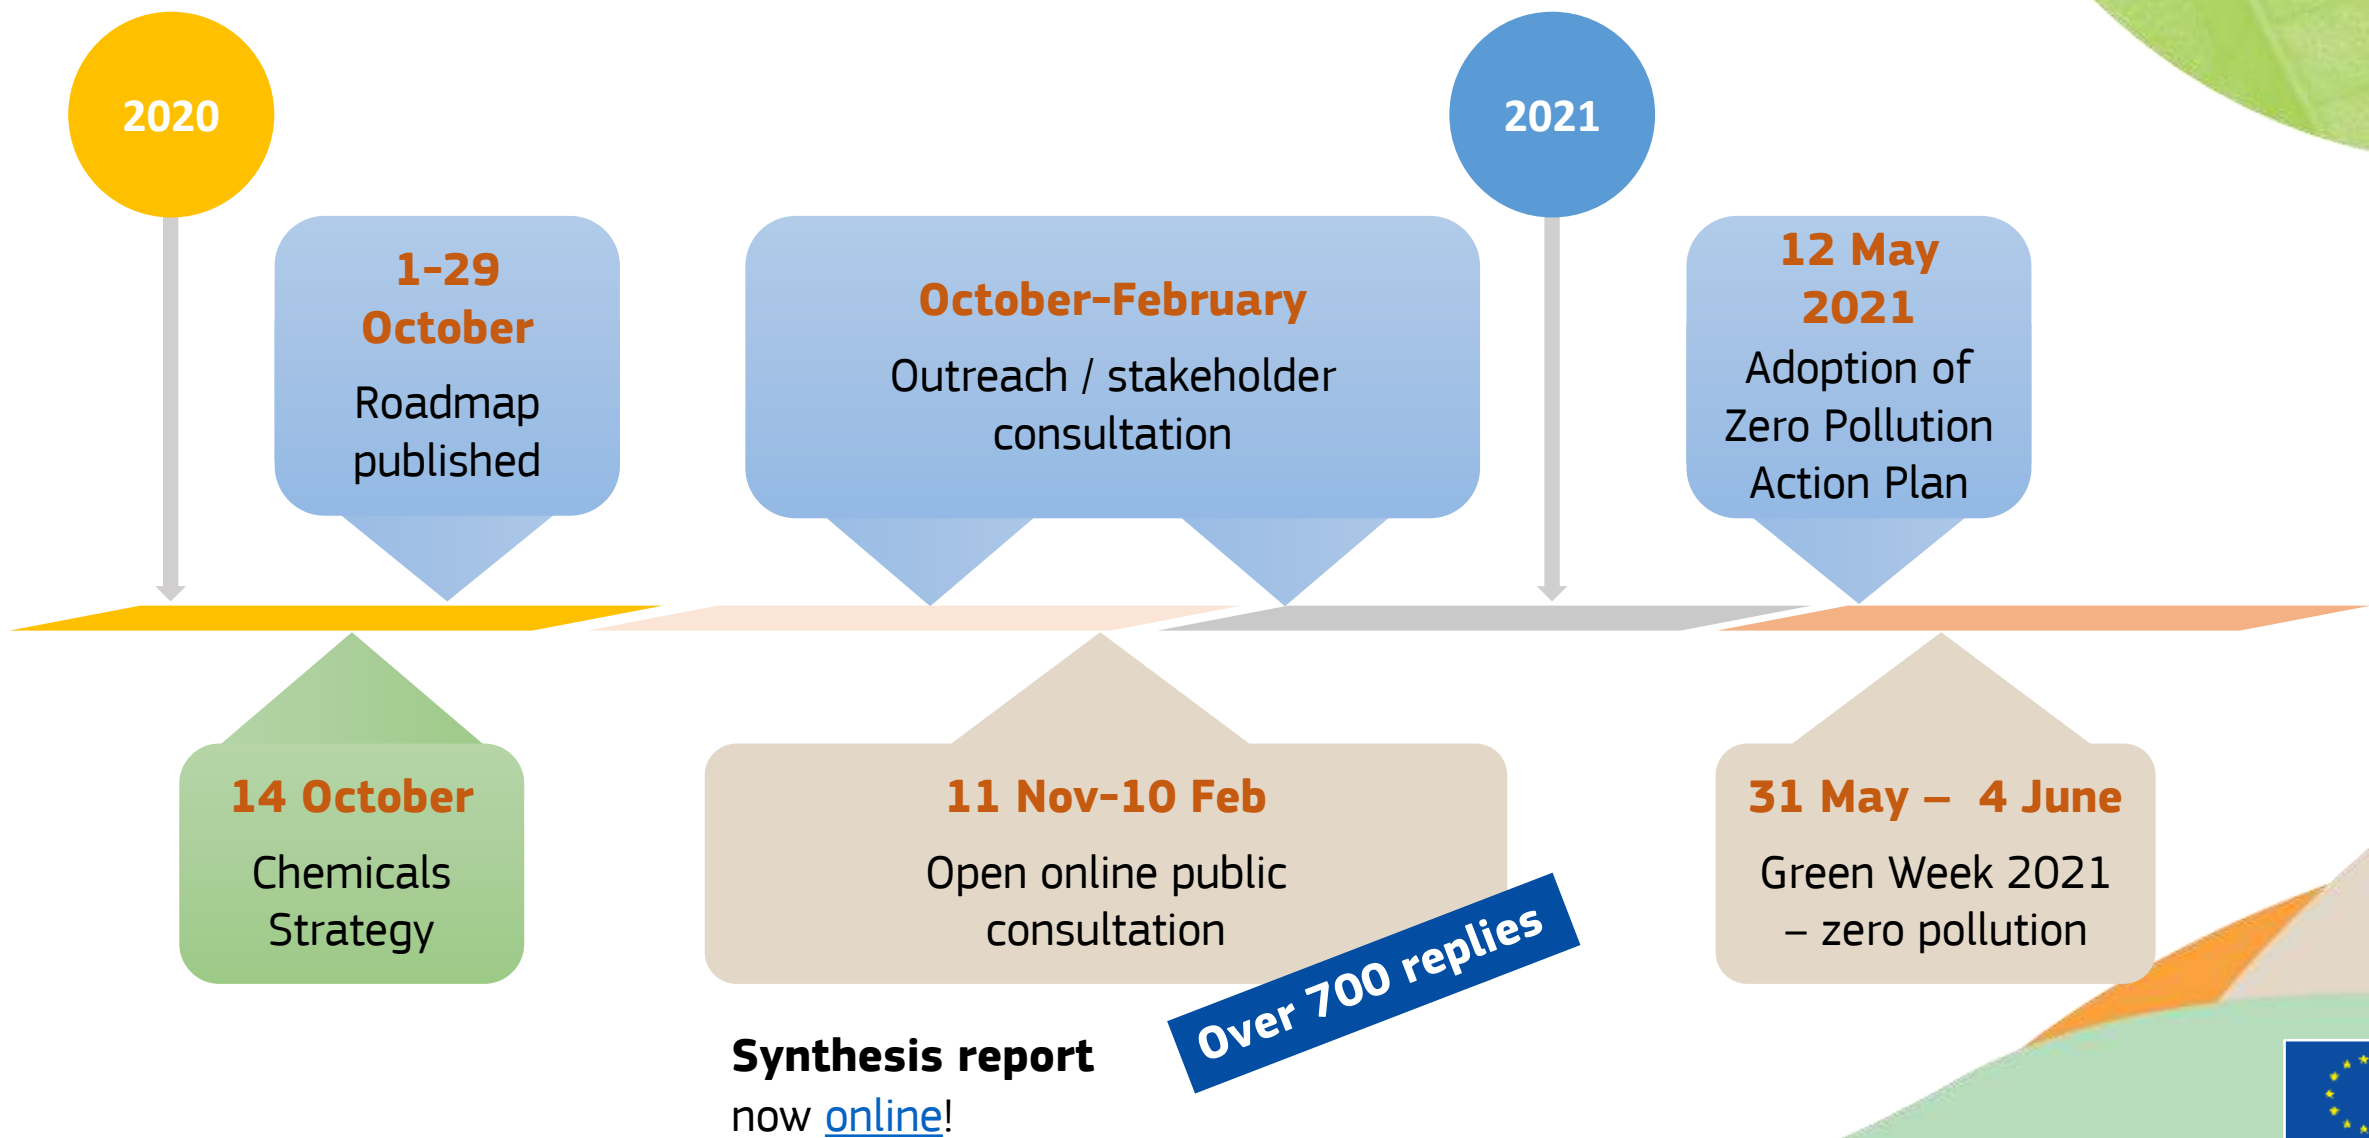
2020

1-29 October
Roadmap published

October-February
Outreach / stakeholder consultation

2021

12 May 2021
Adoption of Zero Pollution Action Plan

14 October
Chemicals Strategy

11 Nov-10 Feb
Open online public consultation

Over 700 replies

31 May – 4 June
Green Week 2021 – zero pollution

Synthesis report
now online!